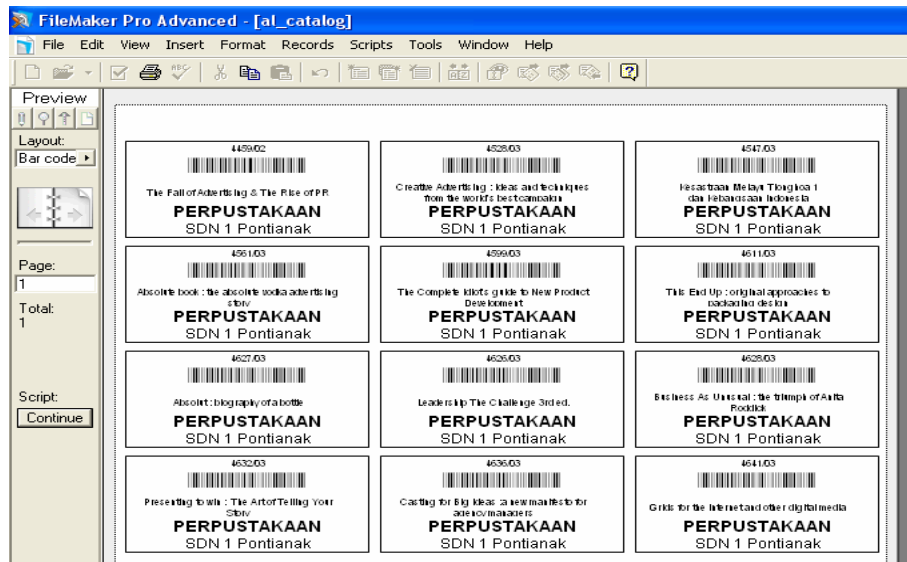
FileMaker Pro Advanced - [al_catalog]

File Edit View Insert Format Records Scripts Tools Window Help

Preview

Layout:
Bar code

Page:
1
Total:
1

Script:
Continue

4459/02
The Fall of Advertising & The Rise of PR
PERPUSTAKAAN
SDN 1 Pontianak

4528/03
Creative Advertising : ideas and techniques from the world's best campaign
PERPUSTAKAAN
SDN 1 Pontianak

4547/03
Kesastraan Melayu Tionghoa 1 dan Kebangsaan Indonesia
PERPUSTAKAAN
SDN 1 Pontianak

4561/03
Absolute book : the absolute vodka advertising story
PERPUSTAKAAN
SDN 1 Pontianak

4599/03
The Complete Idiots guide to New Product Development
PERPUSTAKAAN
SDN 1 Pontianak

4611/03
This End Up : original approaches to packaging design
PERPUSTAKAAN
SDN 1 Pontianak

4627/03
Absolut : biography of a bottle
PERPUSTAKAAN
SDN 1 Pontianak

4626/03
Leadership The Challenge 3rd ed.
PERPUSTAKAAN
SDN 1 Pontianak

4628/03
Business As Unusual : the triumph of Anita Roddick
PERPUSTAKAAN
SDN 1 Pontianak

4632/03
Presenting to win : The Art of Telling Your Story
PERPUSTAKAAN
SDN 1 Pontianak

4636/03
Casting for Big Ideas : a new manifesto for agency managers
PERPUSTAKAAN
SDN 1 Pontianak

4641/03
Grids for the Internet and other digital media
PERPUSTAKAAN
SDN 1 Pontianak